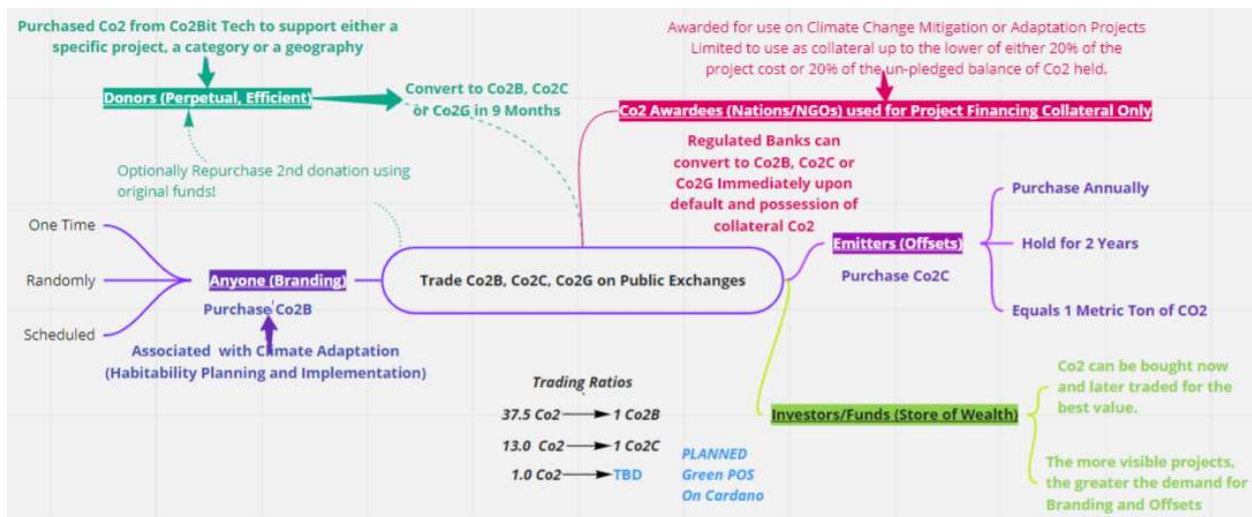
Purchased Co2 from Co2Bit Tech to support either a specific project, a category or a geography

Donors (Perpetual, Efficient)

Convert to Co2B, Co2C or Co2G in 9 Months

Optionally Repurchase 2nd donation using original funds!

Awarded for use on Climate Change Mitigation or Adaptation Projects Limited to use as collateral up to the lower of either 20% of the project cost or 20% of the un-pledged balance of Co2 held.

Co2 Awardees (Nations/NGOs) used for Project Financing Collateral Only

Regulated Banks can convert to Co2B, Co2C or Co2G Immediately upon default and possession of collateral Co2

One Time

Randomly

Scheduled

Anyone (Branding)

Purchase Co2B

Associated with Climate Adaptation (Habitability Planning and Implementation)

Trade Co2B, Co2C, Co2G on Public Exchanges

Emitters (Offsets)

Purchase Co2C

Purchase Annually

Hold for 2 Years

Equals 1 Metric Ton of CO2

Trading Ratios

37.5 Co2 → 1 Co2B

13.0 Co2 → 1 Co2C

1.0 Co2 → TBD

PLANNED Green POS On Cardano

Investors/Funds (Store of Wealth)

Co2 can be bought now and later traded for the best value.

The more visible projects, the greater the demand for Branding and Offsets